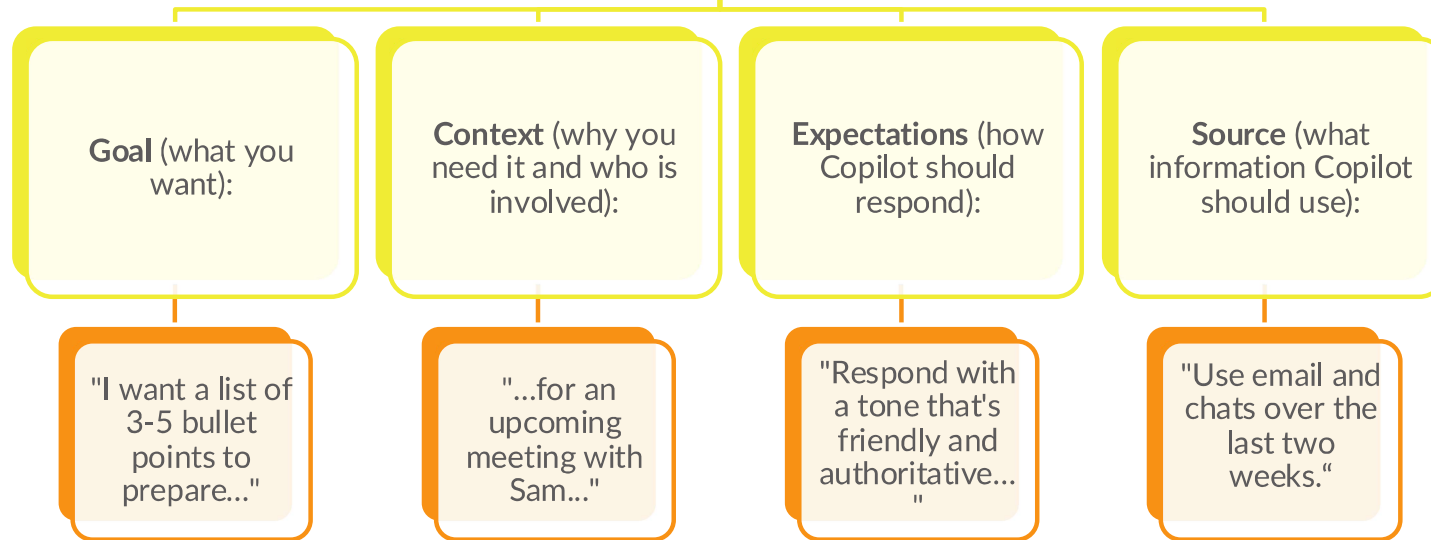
**Goal** (what you want):

**Context** (why you need it and who is involved):

**Expectations** (how Copilot should respond):

**Source** (what information Copilot should use):

"I want a list of 3-5 bullet points to prepare…"

"…for an upcoming meeting with Sam…"

"Respond with a tone that's friendly and authoritative… "

"Use email and chats over the last two weeks."